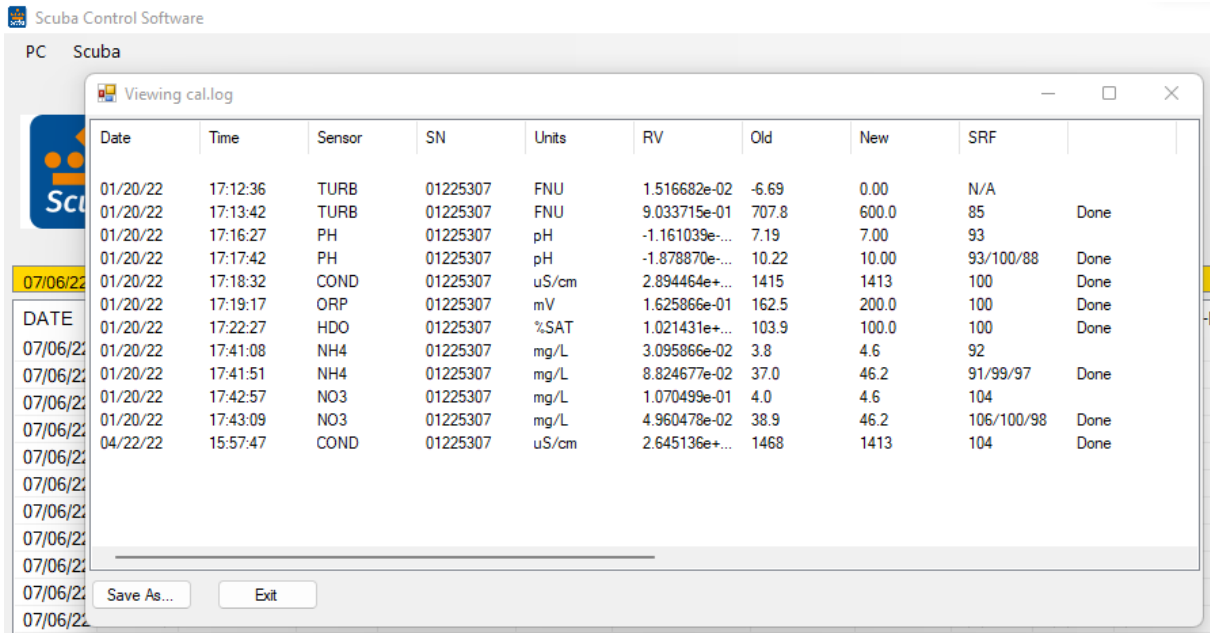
Scuba Control Software

PC Scuba

Viewing cal.log

| Date | Time | Sensor | SN | Units | RV | Old | New | SRF | |
|---|---|---|---|---|---|---|---|---|---|
| 01/20/22 | 17:12:36 | TURB | 01225307 | FNU | 1.516682e-02 | -6.69 | 0.00 | N/A | |
| 01/20/22 | 17:13:42 | TURB | 01225307 | FNU | 9.033715e-01 | 707.8 | 600.0 | 85 | Done |
| 01/20/22 | 17:16:27 | PH | 01225307 | pH | -1.161039e-... | 7.19 | 7.00 | 93 | |
| 01/20/22 | 17:17:42 | PH | 01225307 | pH | -1.878870e-... | 10.22 | 10.00 | 93/100/88 | Done |
| 01/20/22 | 17:18:32 | COND | 01225307 | uS/cm | 2.894464e+... | 1415 | 1413 | 100 | Done |
| 01/20/22 | 17:19:17 | ORP | 01225307 | mV | 1.625866e-01 | 162.5 | 200.0 | 100 | Done |
| 01/20/22 | 17:22:27 | HDO | 01225307 | %SAT | 1.021431e+... | 103.9 | 100.0 | 100 | Done |
| 01/20/22 | 17:41:08 | NH4 | 01225307 | mg/L | 3.095866e-02 | 3.8 | 4.6 | 92 | |
| 01/20/22 | 17:41:51 | NH4 | 01225307 | mg/L | 8.824677e-02 | 37.0 | 46.2 | 91/99/97 | Done |
| 01/20/22 | 17:42:57 | NO3 | 01225307 | mg/L | 1.070499e-01 | 4.0 | 4.6 | 104 | |
| 01/20/22 | 17:43:09 | NO3 | 01225307 | mg/L | 4.960478e-02 | 38.9 | 46.2 | 106/100/98 | Done |
| 04/22/22 | 15:57:47 | COND | 01225307 | uS/cm | 2.645136e+... | 1468 | 1413 | 104 | Done |

Save As... Exit

Scu
07/06/22
DATE
07/06/2
07/06/2
07/06/2
07/06/2
07/06/2
07/06/2
07/06/2
07/06/2
07/06/2
07/06/2
07/06/2